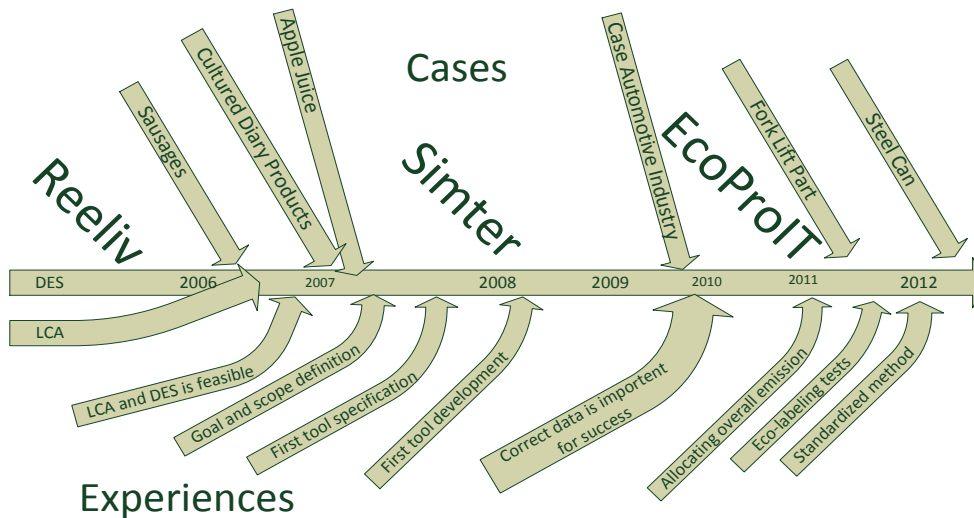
Cases

Reeliv

Sausages

Cultured Diary Products

Apple Juice

Simter

Case Automotive Industry

EcoProIT

Fork Lift Part

Steel Can

DES

2006

2007

2008

2009

2010

2011

2012

LCA

LCA and DES is feasible

Goal and scope definition

First tool specification

First tool development

Correct data is importent for success

Allocating overall emission

Eco-labeling tests

Standardized method

Experiences